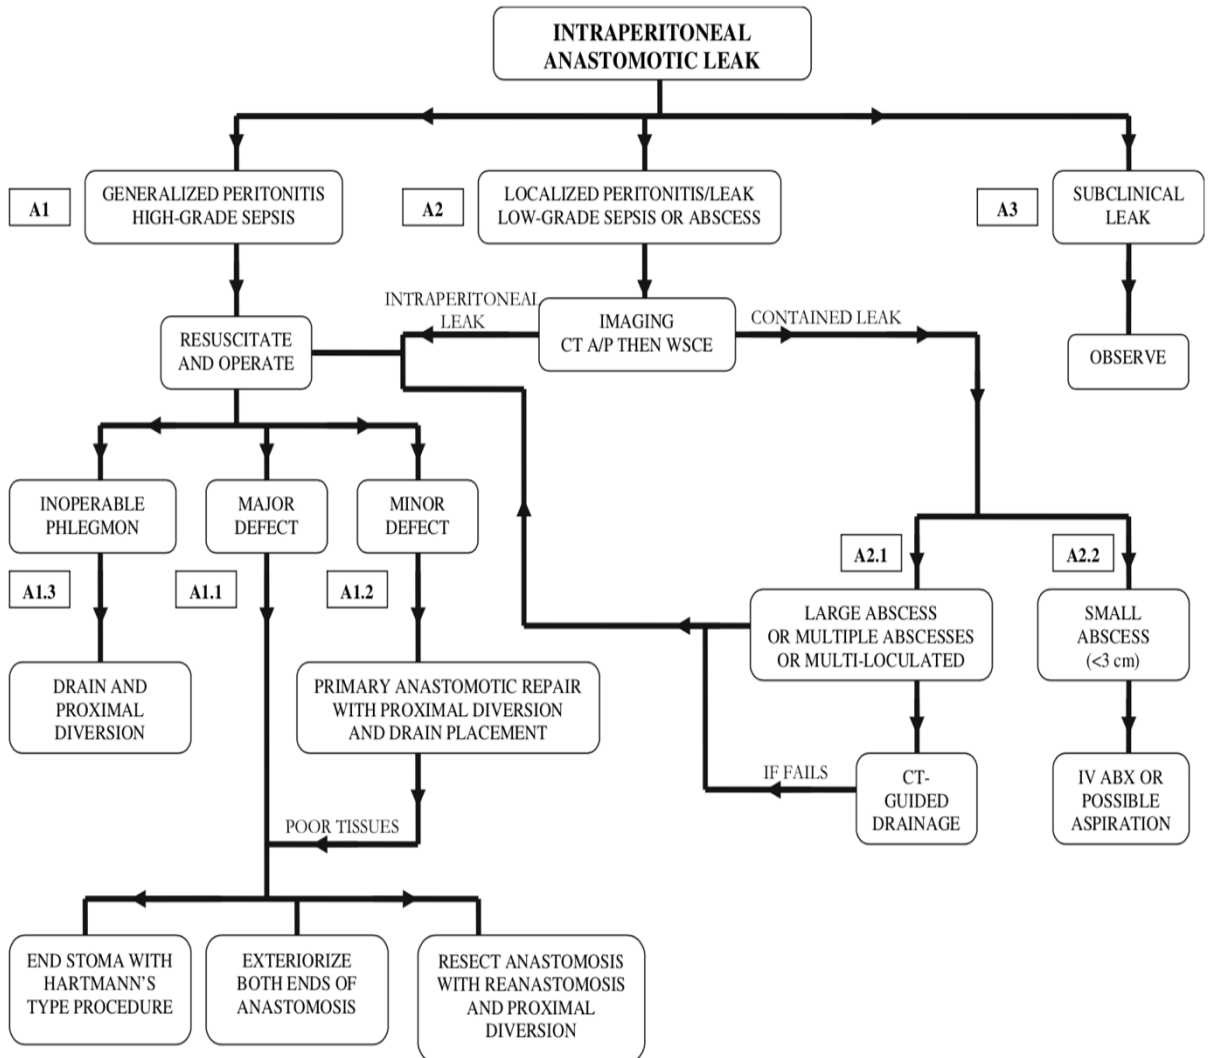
INTRAPERITONEAL ANASTOMOTIC LEAK

A1

GENERALIZED PERITONITIS HIGH-GRADE SEPSIS

A2

LOCALIZED PERITONITIS/LEAK LOW-GRADE SEPSIS OR ABSCESS

A3

SUBCLINICAL LEAK

INTRAPERITONEAL LEAK

IMAGING CT A/P THEN WSCE

CONTAINED LEAK

RESUSCITATE AND OPERATE

OBSERVE

INOPERABLE PHLEGMON

MAJOR DEFECT

MINOR DEFECT

A1.3

A1.1

A1.2

DRAIN AND PROXIMAL DIVERSION

PRIMARY ANASTOMOTIC REPAIR WITH PROXIMAL DIVERSION AND DRAIN PLACEMENT

A2.1

A2.2

LARGE ABSCESS OR MULTIPLE ABSCESSES OR MULTI-LOCULATED

SMALL ABSCESS (<3 cm)

IF FAILS

CT-GUIDED DRAINAGE

IV ABX OR POSSIBLE ASPIRATION

POOR TISSUES

END STOMA WITH HARTMANN'S TYPE PROCEDURE

EXTERIORIZE BOTH ENDS OF ANASTOMOSIS

RESECT ANASTOMOSIS WITH REANASTOMOSIS AND PROXIMAL DIVERSION